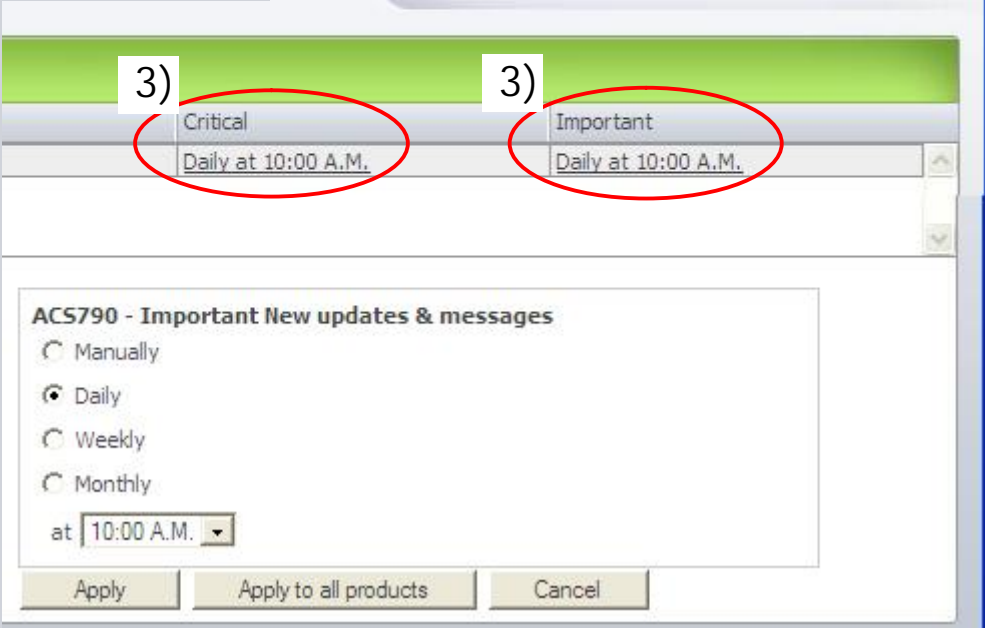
3)

3)

| Critical | Important |
|---|---|
| Daily at 10:00 A.M. | Daily at 10:00 A.M. |

ACS790 - Important New updates & messages

Manually

Daily

Weekly

Monthly

at 10:00 A.M.

Apply

Apply to all products

Cancel